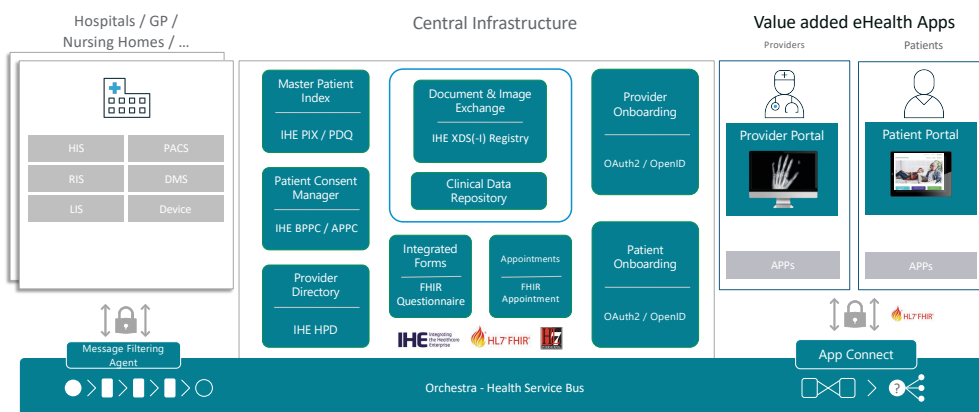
Hospitals / GP / Nursing Homes / ...

HIS
PACS
RIS
DMS
LIS
Device

Message Filtering Agent

Central Infrastructure

Master Patient Index
IHE PIX / PDQ

Patient Consent Manager
IHE BPPC / APPC

Provider Directory
IHE HPD

Document & Image Exchange
IHE XDS(-I) Registry

Clinical Data Repository

Integrated Forms
FHIR Questionnaire

Appointments
FHIR Appointment

IHE Integrating the Healthcare Enterprise
HL7 FHIR
HL7

Provider Onboarding
OAuth2 / OpenID

Patient Onboarding
OAuth2 / OpenID

Value added eHealth Apps

Providers
Provider Portal
APPs

Patients
Patient Portal
APPs

HL7 FHIR

App Connect

Orchestra - Health Service Bus